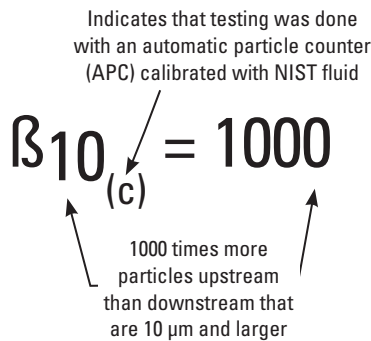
Indicates that testing was done with an automatic particle counter (APC) calibrated with NIST fluid

$ß_{10_{(c)}} = 1000$

1000 times more particles upstream than downstream that are 10 µm and larger